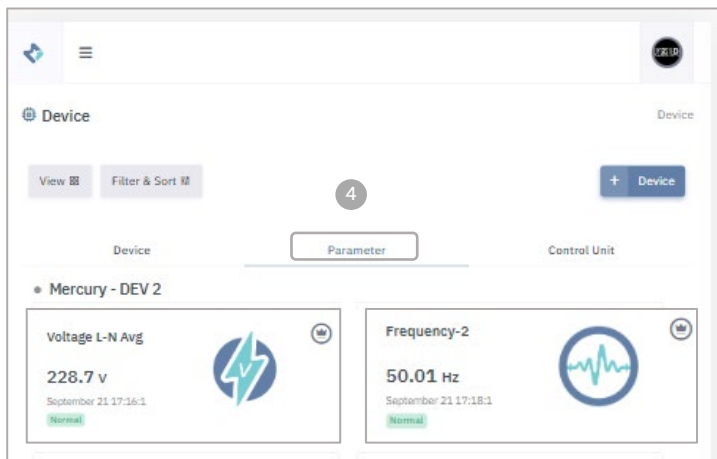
Device

Device

View

Filter & Sort

+ Device

4

Device

Parameter

Control Unit

Mercury - DEV 2

Voltage L-N Avg

228.7 V

September 21 17:16:1

Normal

Frequency-2

50.01 Hz

September 21 17:18:1

Normal